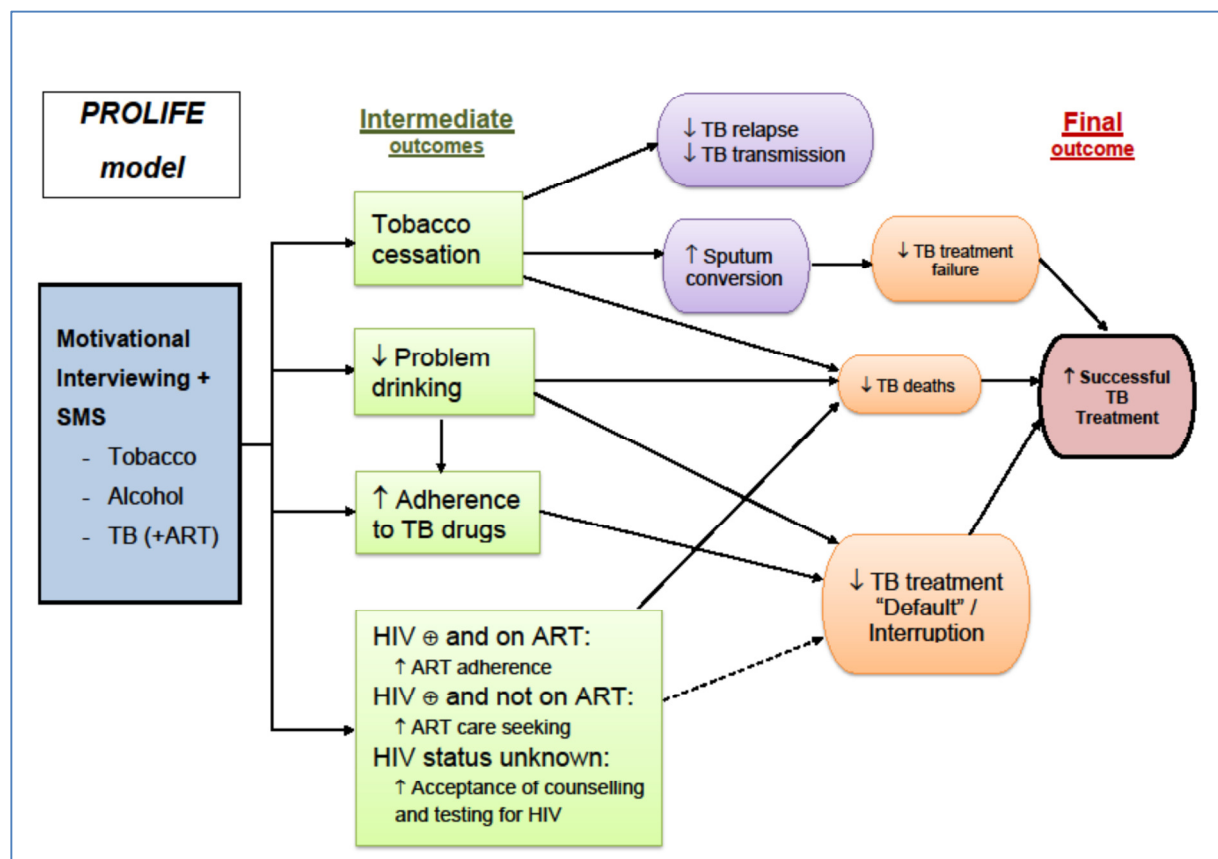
PROLIFE model

Intermediate outcomes

Final outcome

Motivational Interviewing + SMS
- Tobacco
- Alcohol
- TB (+ART)

Tobacco cessation

↓ Problem drinking

↑ Adherence to TB drugs

HIV ⊕ and on ART:
↑ ART adherence
HIV ⊕ and not on ART:
↑ ART care seeking
HIV status unknown:
↑ Acceptance of counselling and testing for HIV

↓ TB relapse
↓ TB transmission

↑ Sputum conversion

↓ TB treatment failure

↓ TB deaths

↓ TB treatment "Default" / Interruption

↑ Successful TB Treatment